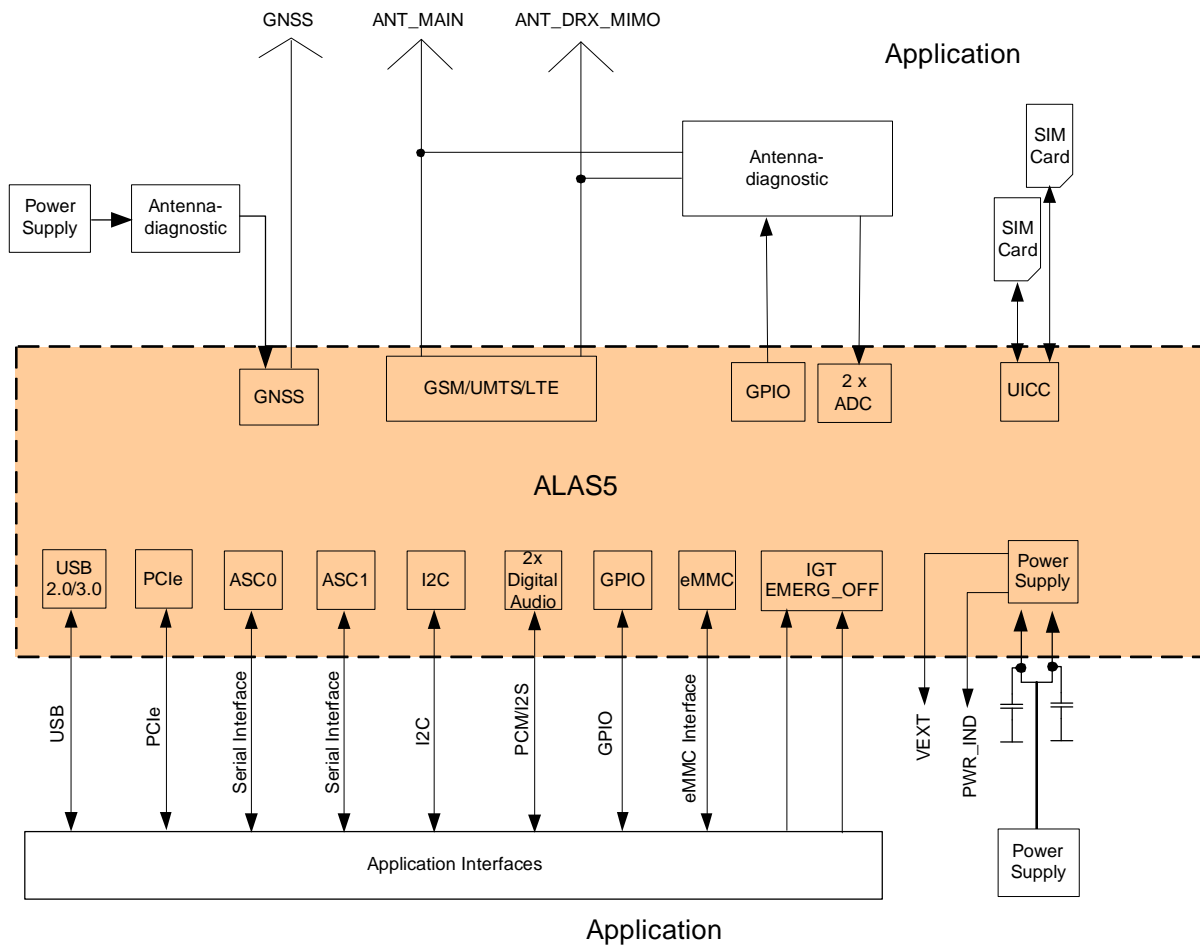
GNSS
ANT_MAIN
ANT_DRX_MIMO

Application

Antenna-diagnostic

SIM Card

SIM Card

Power Supply

Antenna-diagnostic

GNSS

GSM/UMTS/LTE

GPIO

2 x ADC

UICC

ALAS5

USB 2.0/3.0

PCIe

ASC0

ASC1

I2C

2x Digital Audio

GPIO

eMMC

IGT EMERG_OFF

Power Supply

USB

PCIe

Serial Interface

Serial Interface

I2C

PCM/I2S

GPIO

eMMC Interface

VEXT

PWR_IND

Application Interfaces

Power Supply

Application